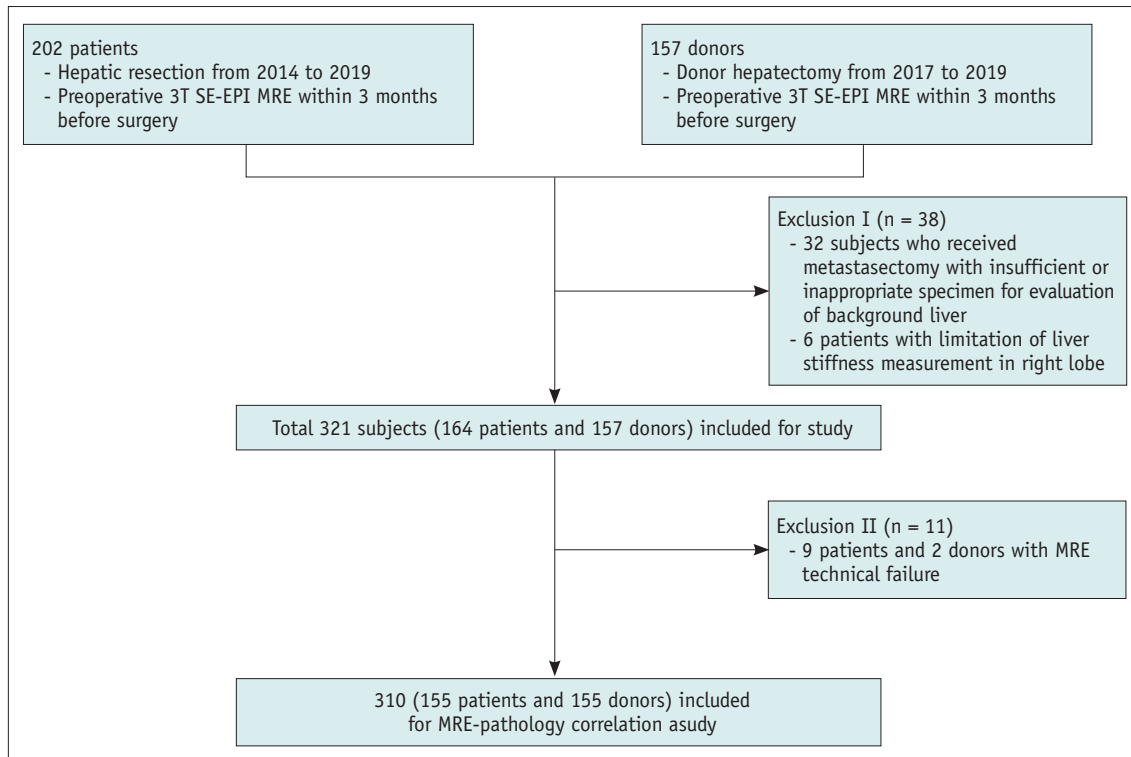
202 patients
- Hepatic resection from 2014 to 2019
- Preoperative 3T SE-EPI MRE within 3 months before surgery

157 donors
- Donor hepatectomy from 2017 to 2019
- Preoperative 3T SE-EPI MRE within 3 months before surgery

Exclusion I (n = 38)
- 32 subjects who received metastasectomy with insufficient or inappropriate specimen for evaluation of background liver
- 6 patients with limitation of liver stiffness measurement in right lobe

Total 321 subjects (164 patients and 157 donors) included for study

Exclusion II (n = 11)
- 9 patients and 2 donors with MRE technical failure

310 (155 patients and 155 donors) included for MRE-pathology correlation asudy